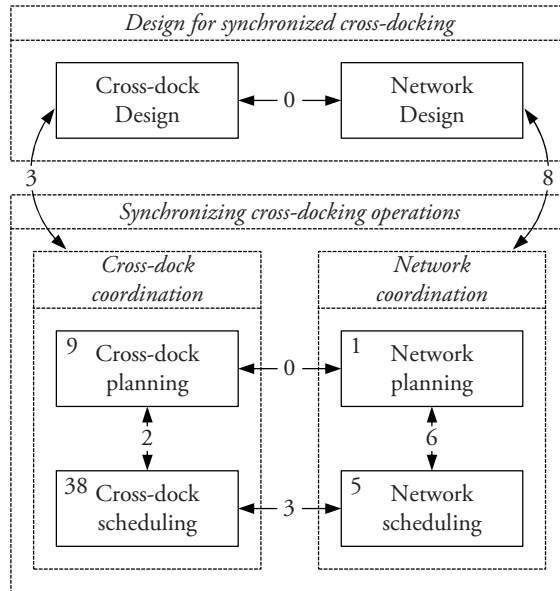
Design for synchronized cross-docking

Cross-dock Design

0

Network Design

3

8

Synchronizing cross-docking operations

Cross-dock coordination

Network coordination

9 Cross-dock planning

0

1 Network planning

2

6

38 Cross-dock scheduling

3

5 Network scheduling